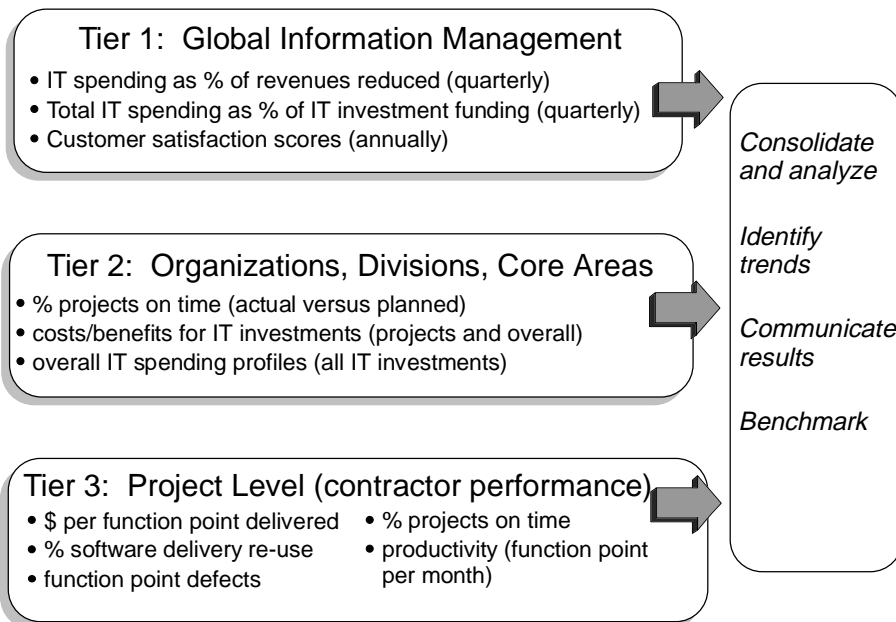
Tier 1: Global Information Management

• IT spending as % of revenues reduced (quarterly)
• Total IT spending as % of IT investment funding (quarterly)
• Customer satisfaction scores (annually)

Tier 2: Organizations, Divisions, Core Areas

• % projects on time (actual versus planned)
• costs/benefits for IT investments (projects and overall)
• overall IT spending profiles (all IT investments)

Tier 3: Project Level (contractor performance)

• \$ per function point delivered
• % software delivery re-use
• function point defects
• % projects on time
• productivity (function point per month)

Consolidate and analyze

Identify trends

Communicate results

Benchmark